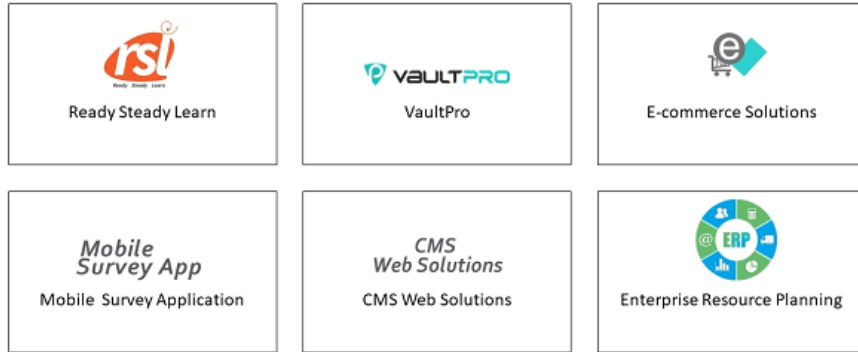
rsl
Ready Steady Learn
Ready Steady Learn

VAULTPRO
VaultPro

e
E-commerce Solutions

Mobile Survey App
Mobile Survey Application

CMS Web Solutions
CMS Web Solutions

ERP
Enterprise Resource Planning